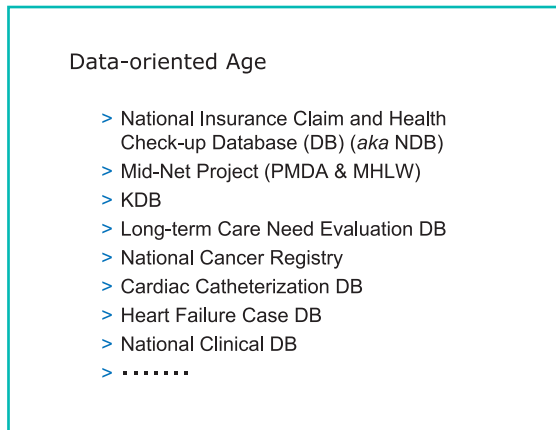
Data-oriented Age

> National Insurance Claim and Health Check-up Database (DB) (aka NDB)
> Mid-Net Project (PMDA & MHLW)
> KDB
> Long-term Care Need Evaluation DB
> National Cancer Registry
> Cardiac Catheterization DB
> Heart Failure Case DB
> National Clinical DB
> .......